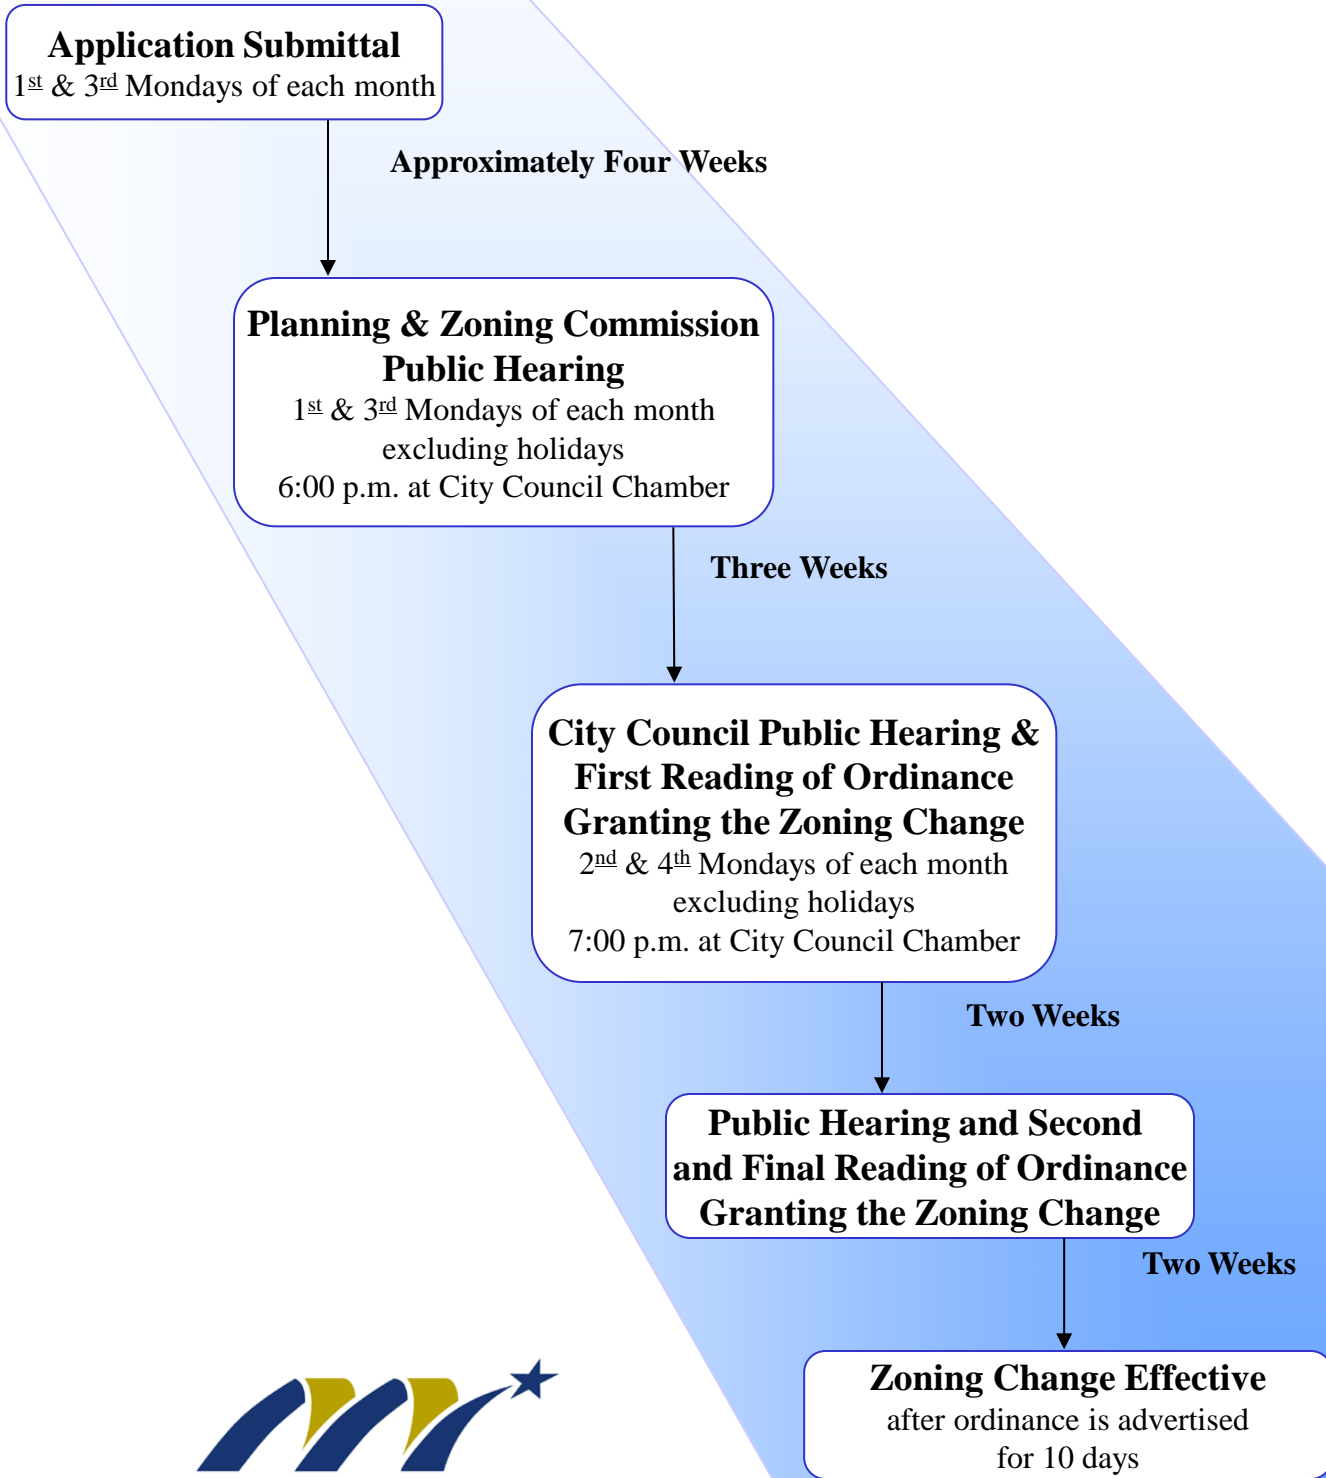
Application Submittal
$1^{st}$ & $3^{rd}$ Mondays of each month

Approximately Four Weeks

Planning & Zoning Commission Public Hearing
$1^{st}$ & $3^{rd}$ Mondays of each month excluding holidays
6:00 p.m. at City Council Chamber

Three Weeks

City Council Public Hearing & First Reading of Ordinance Granting the Zoning Change
$2^{nd}$ & $4^{th}$ Mondays of each month excluding holidays
7:00 p.m. at City Council Chamber

Two Weeks

Public Hearing and Second and Final Reading of Ordinance Granting the Zoning Change

Two Weeks

Zoning Change Effective
after ordinance is advertised for 10 days